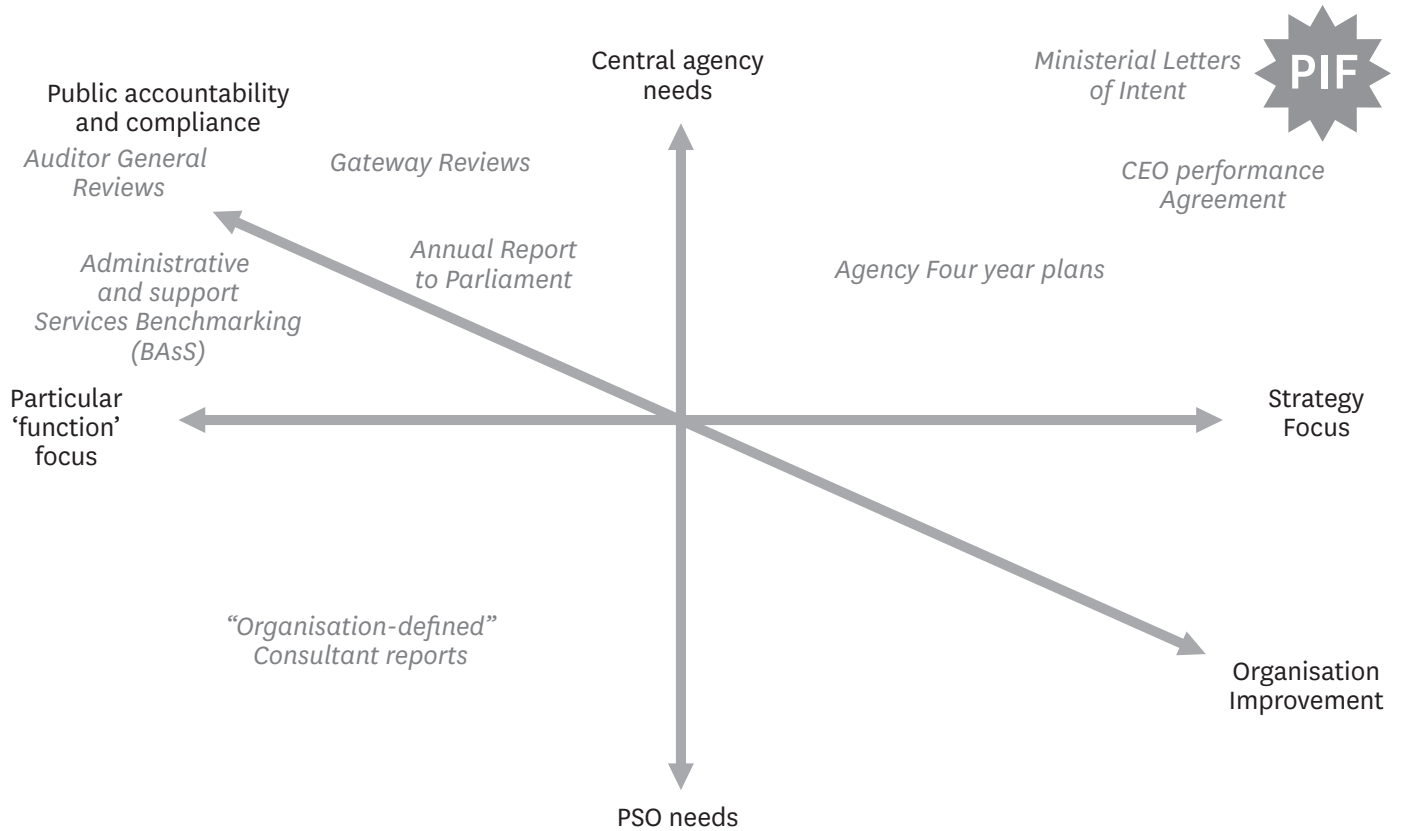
Central agency needs

Ministerial Letters of Intent

PIF

Public accountability and compliance

Auditor General Reviews

Gateway Reviews

CEO performance Agreement

Annual Report to Parliament

Administrative and support Services Benchmarking (BAsS)

Agency Four year plans

Particular 'function' focus

Strategy Focus

"Organisation-defined" Consultant reports

Organisation Improvement

PSO needs